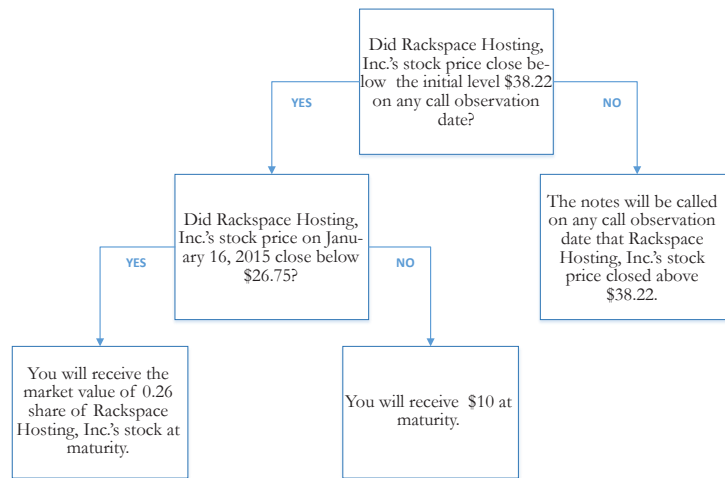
Did Rackspace Hosting, Inc.'s stock price close below the initial level $38.22 on any call observation date?

YES

NO

Did Rackspace Hosting, Inc.'s stock price on January 16, 2015 close below $26.75?

The notes will be called on any call observation date that Rackspace Hosting, Inc.'s stock price closed above $38.22.

YES

NO

You will receive the market value of 0.26 share of Rackspace Hosting, Inc.'s stock at maturity.

You will receive $10 at maturity.